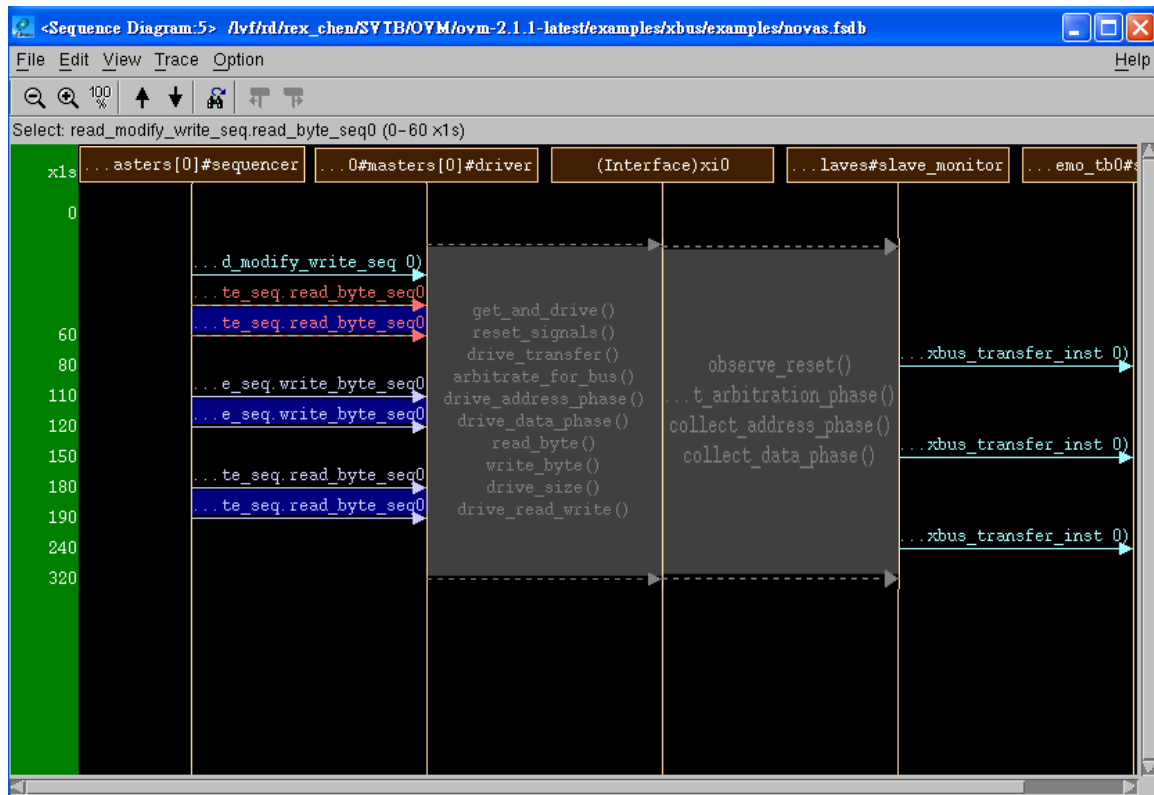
<Sequence Diagram:5> /lvf/rd/rex_chen/SVTB/OVM/ovm-2.1.1-latest/examples/xbus/examples/novas.fsdb

File Edit View Trace Option Help

100 %

Select: read_modify_write_seq.read_byte_seq0 (0~60 x1s)

x1s
...asters[0]#sequencer
...0#masters[0]#driver
(Interface)xi0
...laves#slave_monitor
...emo_tb0#

0
60
80
110
120
150
180
190
240
320

...d_modify_write_seq 0)
...te_seq.read_byte_seq0
...te_seq.read_byte_seq0
...e_seq.write_byte_seq0
...e_seq.write_byte_seq0
...te_seq.read_byte_seq0
...te_seq.read_byte_seq0

get_and_drive()
reset_signals()
drive_transfer()
arbitrate_for_bus()
drive_address_phase()
drive_data_phase()
read_byte()
write_byte()
drive_size()
drive_read_write()

observe_reset()
...t_arbitration_phase()
collect_address_phase()
collect_data_phase()

...xbus_transfer_inst 0)
...xbus_transfer_inst 0)
...xbus_transfer_inst 0)